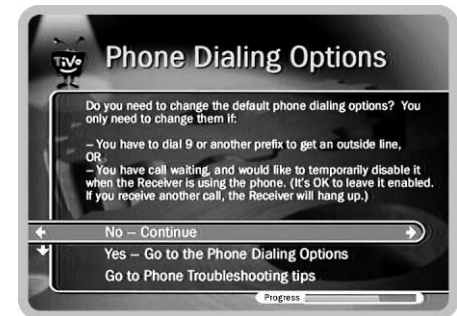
TiVo

Phone Dialing Options

Do you need to change the default phone dialing options? You only need to change them if:

– You have to dial 9 or another prefix to get an outside line, OR
– You have call waiting, and would like to temporarily disable it when the Receiver is using the phone. (It's OK to leave it enabled. If you receive another call, the Receiver will hang up.)

No – Continue

Yes – Go to the Phone Dialing Options

Go to Phone Troubleshooting tips

Progress